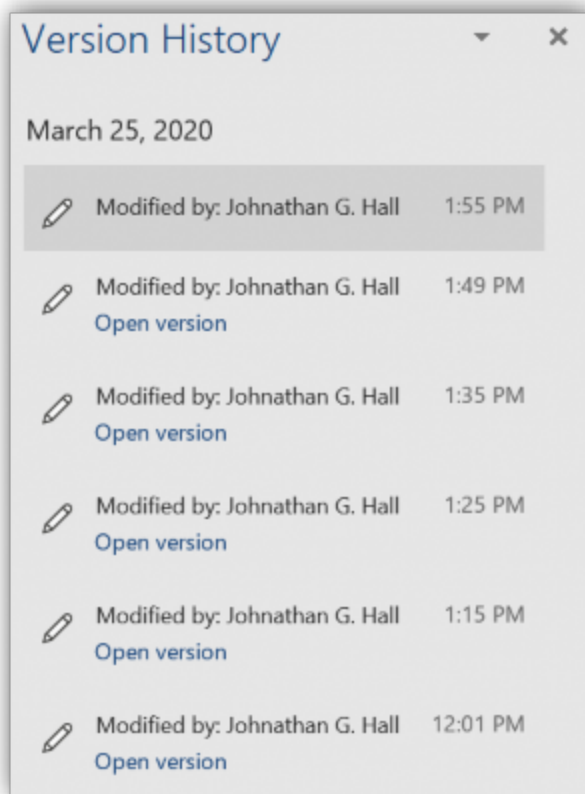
Version History

×

March 25, 2020

Modified by: Johnathan G. Hall 1:55 PM

Modified by: Johnathan G. Hall 1:49 PM
Open version

Modified by: Johnathan G. Hall 1:35 PM
Open version

Modified by: Johnathan G. Hall 1:25 PM
Open version

Modified by: Johnathan G. Hall 1:15 PM
Open version

Modified by: Johnathan G. Hall 12:01 PM
Open version